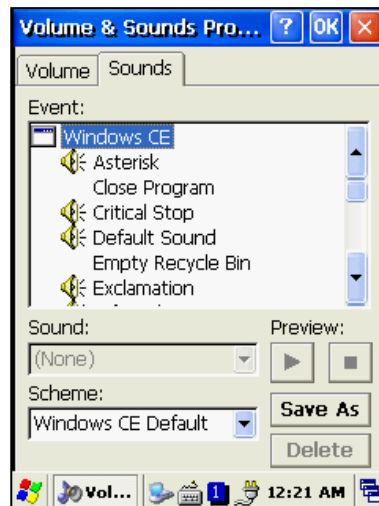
Volume & Sounds Pro... ? OK ✕

Volume Sounds

Event:

Windows CE
Asterisk
Close Program
Critical Stop
Default Sound
Empty Recycle Bin
Exclamation

Sound:
(None)

Preview:

Scheme:
Windows CE Default

Save As

Delete

Vol...

1

12:21 AM